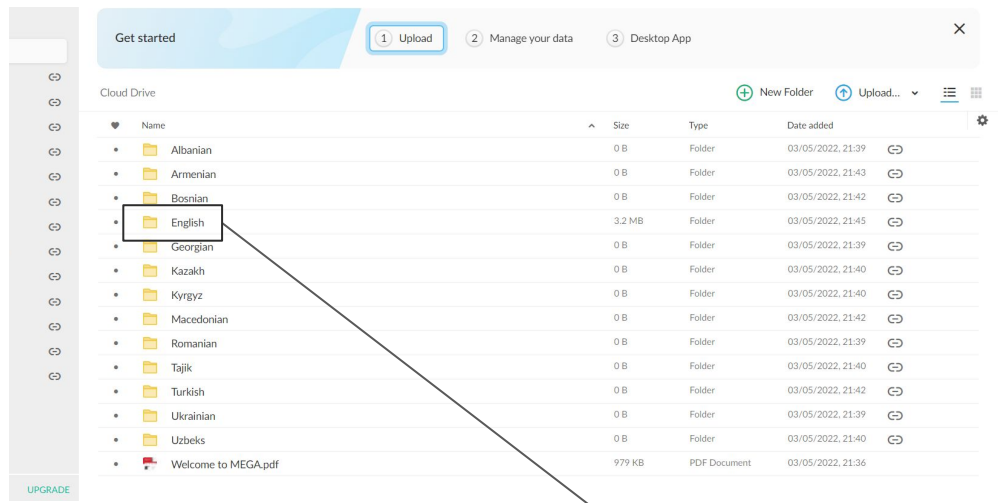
Get started
1 Upload
2 Manage your data
3 Desktop App

Cloud Drive
New Folder
Upload...

| Name | Size | Type | Date added |
|---|---|---|---|
| Albanian | 0 B | Folder | 03/05/2022, 21:39 |
| Armenian | 0 B | Folder | 03/05/2022, 21:43 |
| Bosnian | 0 B | Folder | 03/05/2022, 21:42 |
| English | 3.2 MB | Folder | 03/05/2022, 21:45 |
| Georgian | 0 B | Folder | 03/05/2022, 21:39 |
| Kazakh | 0 B | Folder | 03/05/2022, 21:40 |
| Kyrgyz | 0 B | Folder | 03/05/2022, 21:40 |
| Macedonian | 0 B | Folder | 03/05/2022, 21:42 |
| Romanian | 0 B | Folder | 03/05/2022, 21:39 |
| Tajik | 0 B | Folder | 03/05/2022, 21:40 |
| Turkish | 0 B | Folder | 03/05/2022, 21:42 |
| Ukrainian | 0 B | Folder | 03/05/2022, 21:39 |
| Uzbeks | 0 B | Folder | 03/05/2022, 21:40 |
| Welcome to MEGA.pdf | 979 KB | PDF Document | 03/05/2022, 21:36 |

UPGRADE